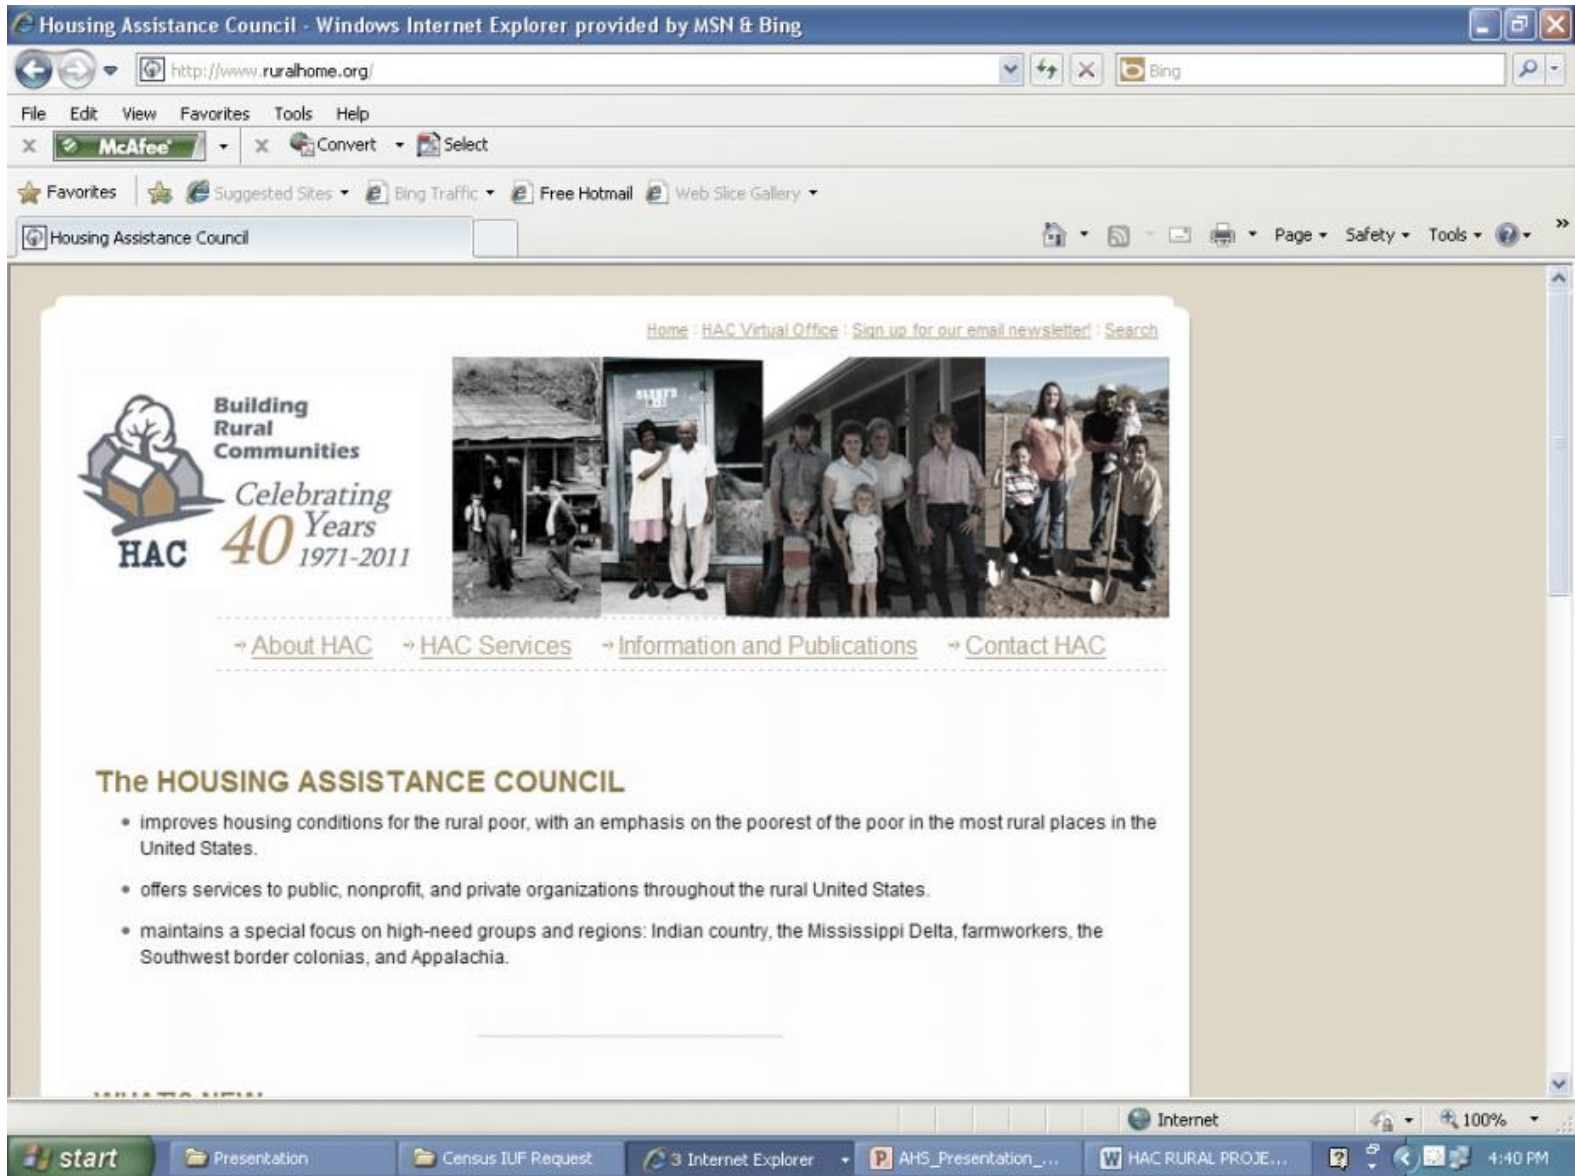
Housing Assistance Council - Windows Internet Explorer provided by MSN & Bing

http://www.ruralhome.org/

Bing

File Edit View Favorites Tools Help

McAfee Convert Select

Favorites Suggested Sites Bing Traffic Free Hotmail Web Slice Gallery

Housing Assistance Council

Page Safety Tools

Home : HAC Virtual Office : Sign up for our email newsletter! : Search

Building Rural Communities

HAC

Celebrating 40 Years 1971-2011

About HAC HAC Services Information and Publications Contact HAC

The HOUSING ASSISTANCE COUNCIL

- improves housing conditions for the rural poor, with an emphasis on the poorest of the poor in the most rural places in the United States.
- offers services to public, nonprofit, and private organizations throughout the rural United States.
- maintains a special focus on high-need groups and regions: Indian country, the Mississippi Delta, farmworkers, the Southwest border colonias, and Appalachia.

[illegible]

Internet 100%

start Presentation Census IUF Request 3 Internet Explorer AHS_Presentation_... HAC RURAL PROJE... 4:40 PM